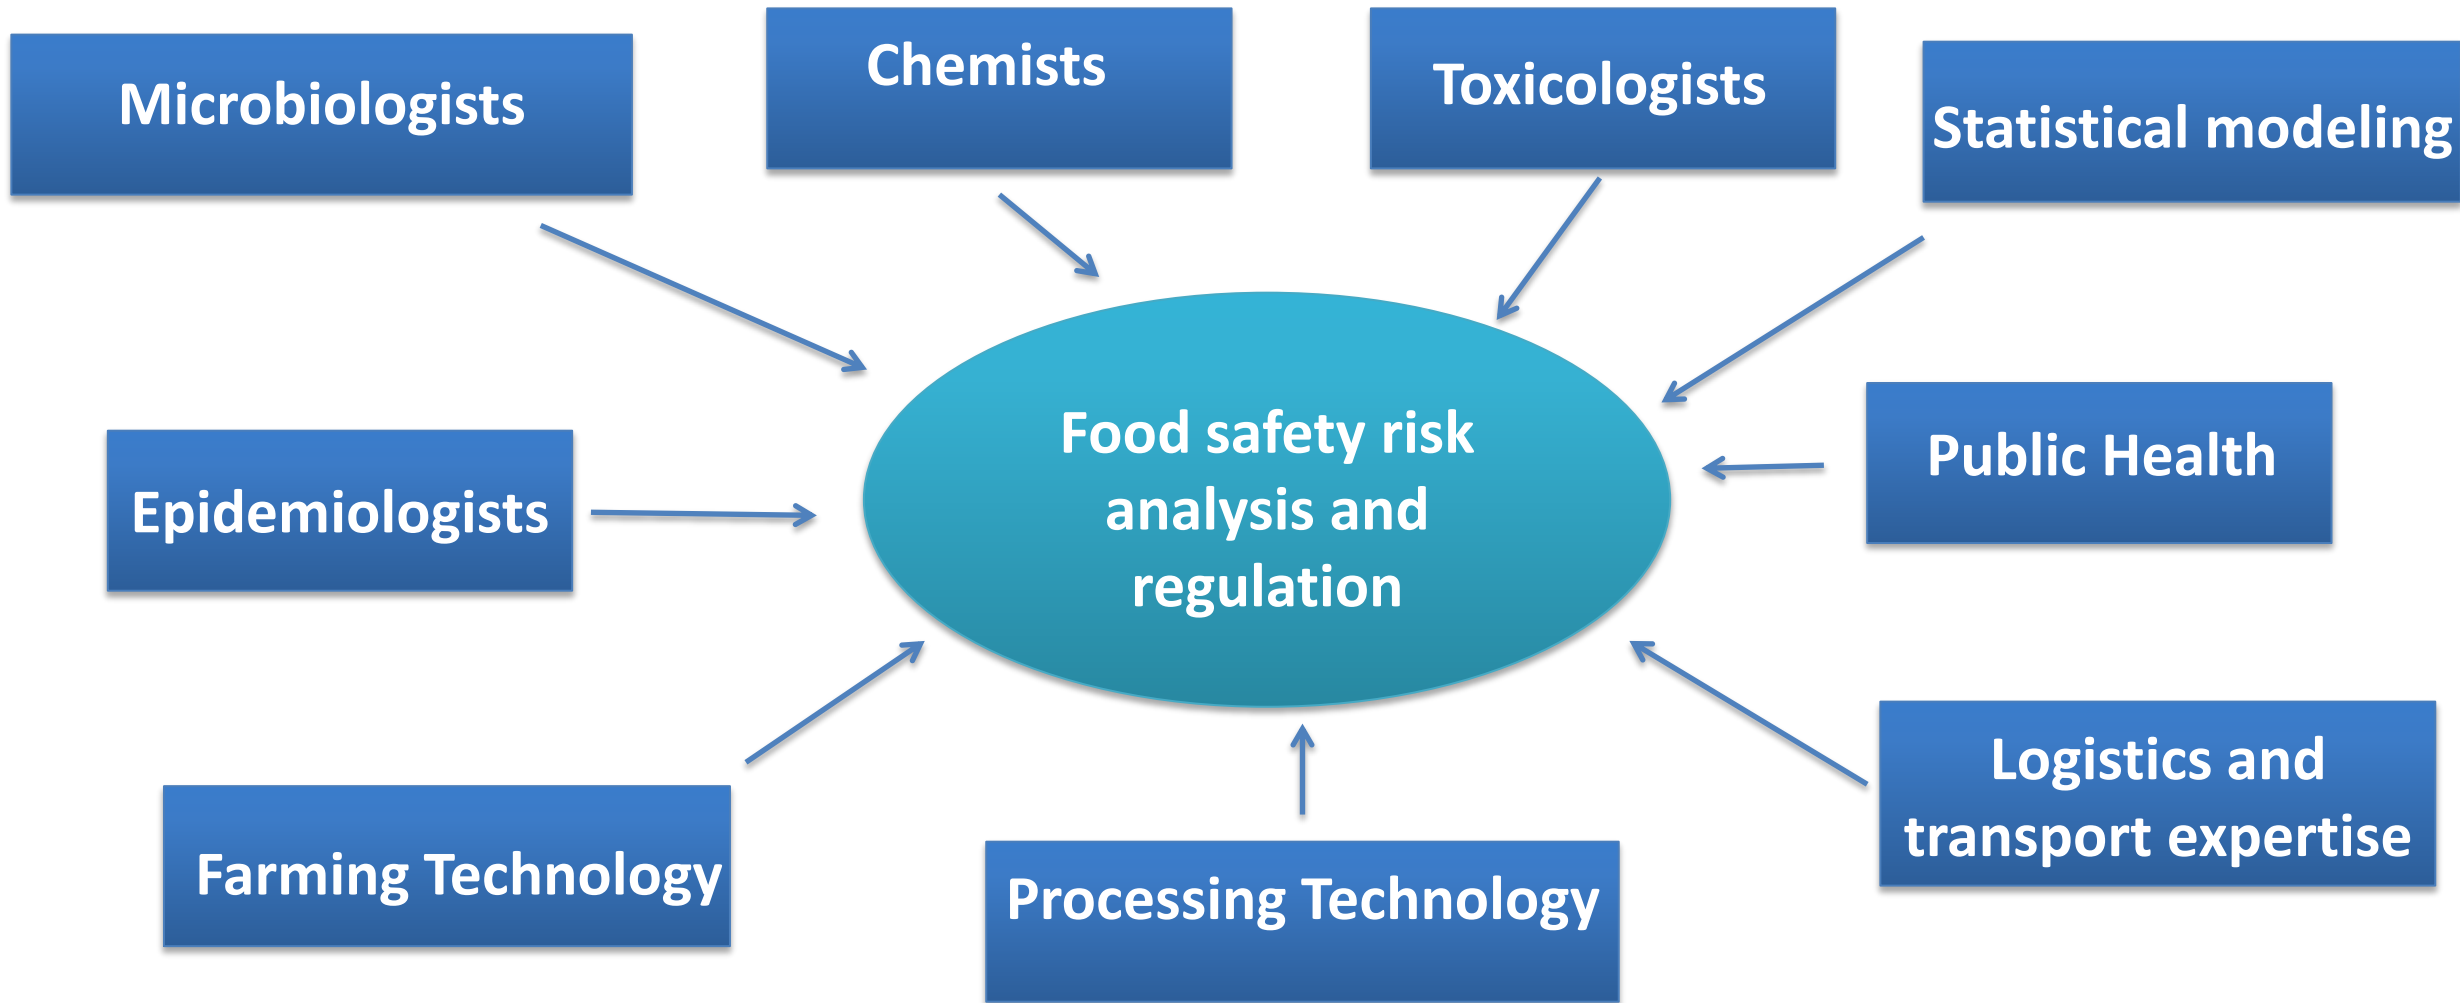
Microbiologists

Chemists

Toxicologists

Statistical modeling

Epidemiologists

Food safety risk analysis and regulation

Public Health

Farming Technology

Processing Technology

Logistics and transport expertise